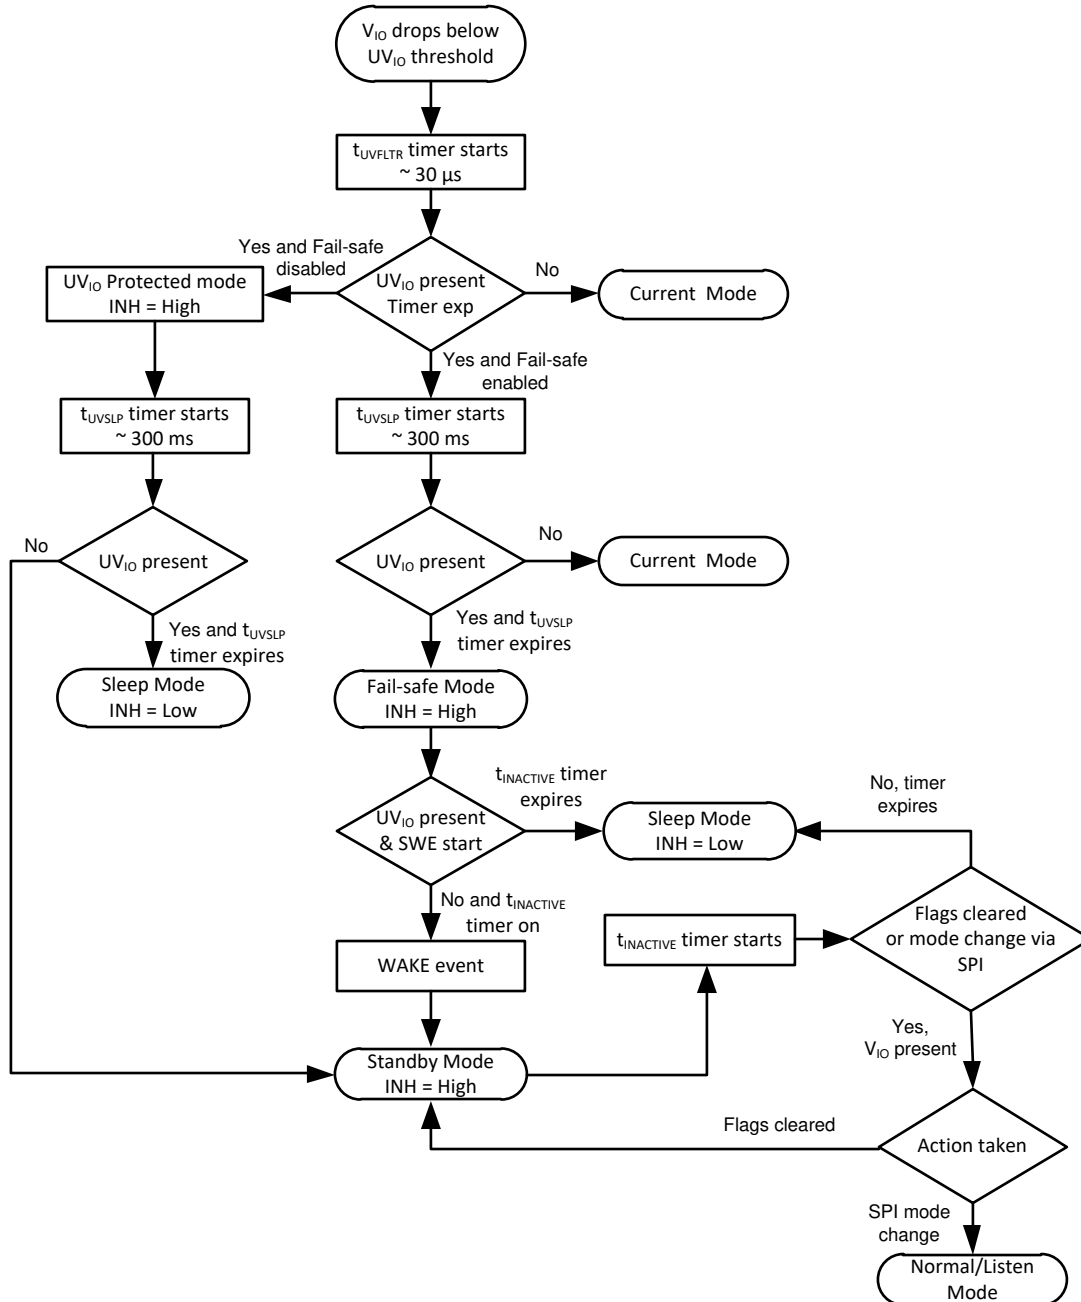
$V_{IO}$ drops below $UV_{IO}$ threshold

$t_{UVFLTR}$ timer starts ~ 30 µs

Yes and Fail-safe disabled

$UV_{IO}$ present Timer exp

No

Current Mode

$UV_{IO}$ Protected mode INH = High

Yes and Fail-safe enabled

$t_{UVSLP}$ timer starts ~ 300 ms

$t_{UVSLP}$ timer starts ~ 300 ms

No

$UV_{IO}$ present

No

$UV_{IO}$ present

Current Mode

Yes and $t_{UVSLP}$ timer expires

Yes and $t_{UVSLP}$ timer expires

Sleep Mode INH = Low

Fail-safe Mode INH = High

$t_{INACTIVE}$ timer expires

No, timer expires

$UV_{IO}$ present & SWE start

Sleep Mode INH = Low

No and $t_{INACTIVE}$ timer on

$t_{INACTIVE}$ timer starts

Flags cleared or mode change via SPI

WAKE event

Yes, $V_{IO}$ present

Standby Mode INH = High

Flags cleared

Action taken

SPI mode change

Normal/Listen Mode